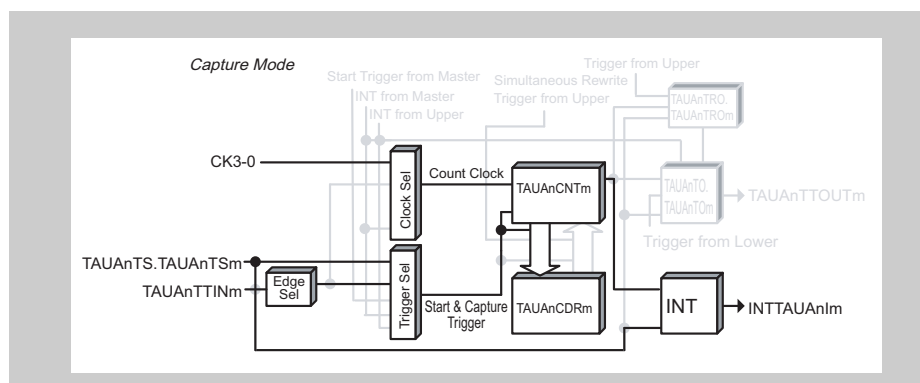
Capture Mode

Start Trigger from Master

INT from Master

INT from Upper

Simultaneous Rewrite Trigger from Upper

Trigger from Upper

TAUAnTRO. TAUAnTROm

CK3-0

Clock Sel

Count Clock

TAUAnCNTm

TAUAnTO. TAUAnTOm

TAUAnTTOUTm

Trigger from Lower

TAUAnTS.TAUAnTSm

TAUAnTTINm

Edge Sel

Trigger Sel

Start & Capture Trigger

TAUAnCDRm

INT

INTTAUAnIm